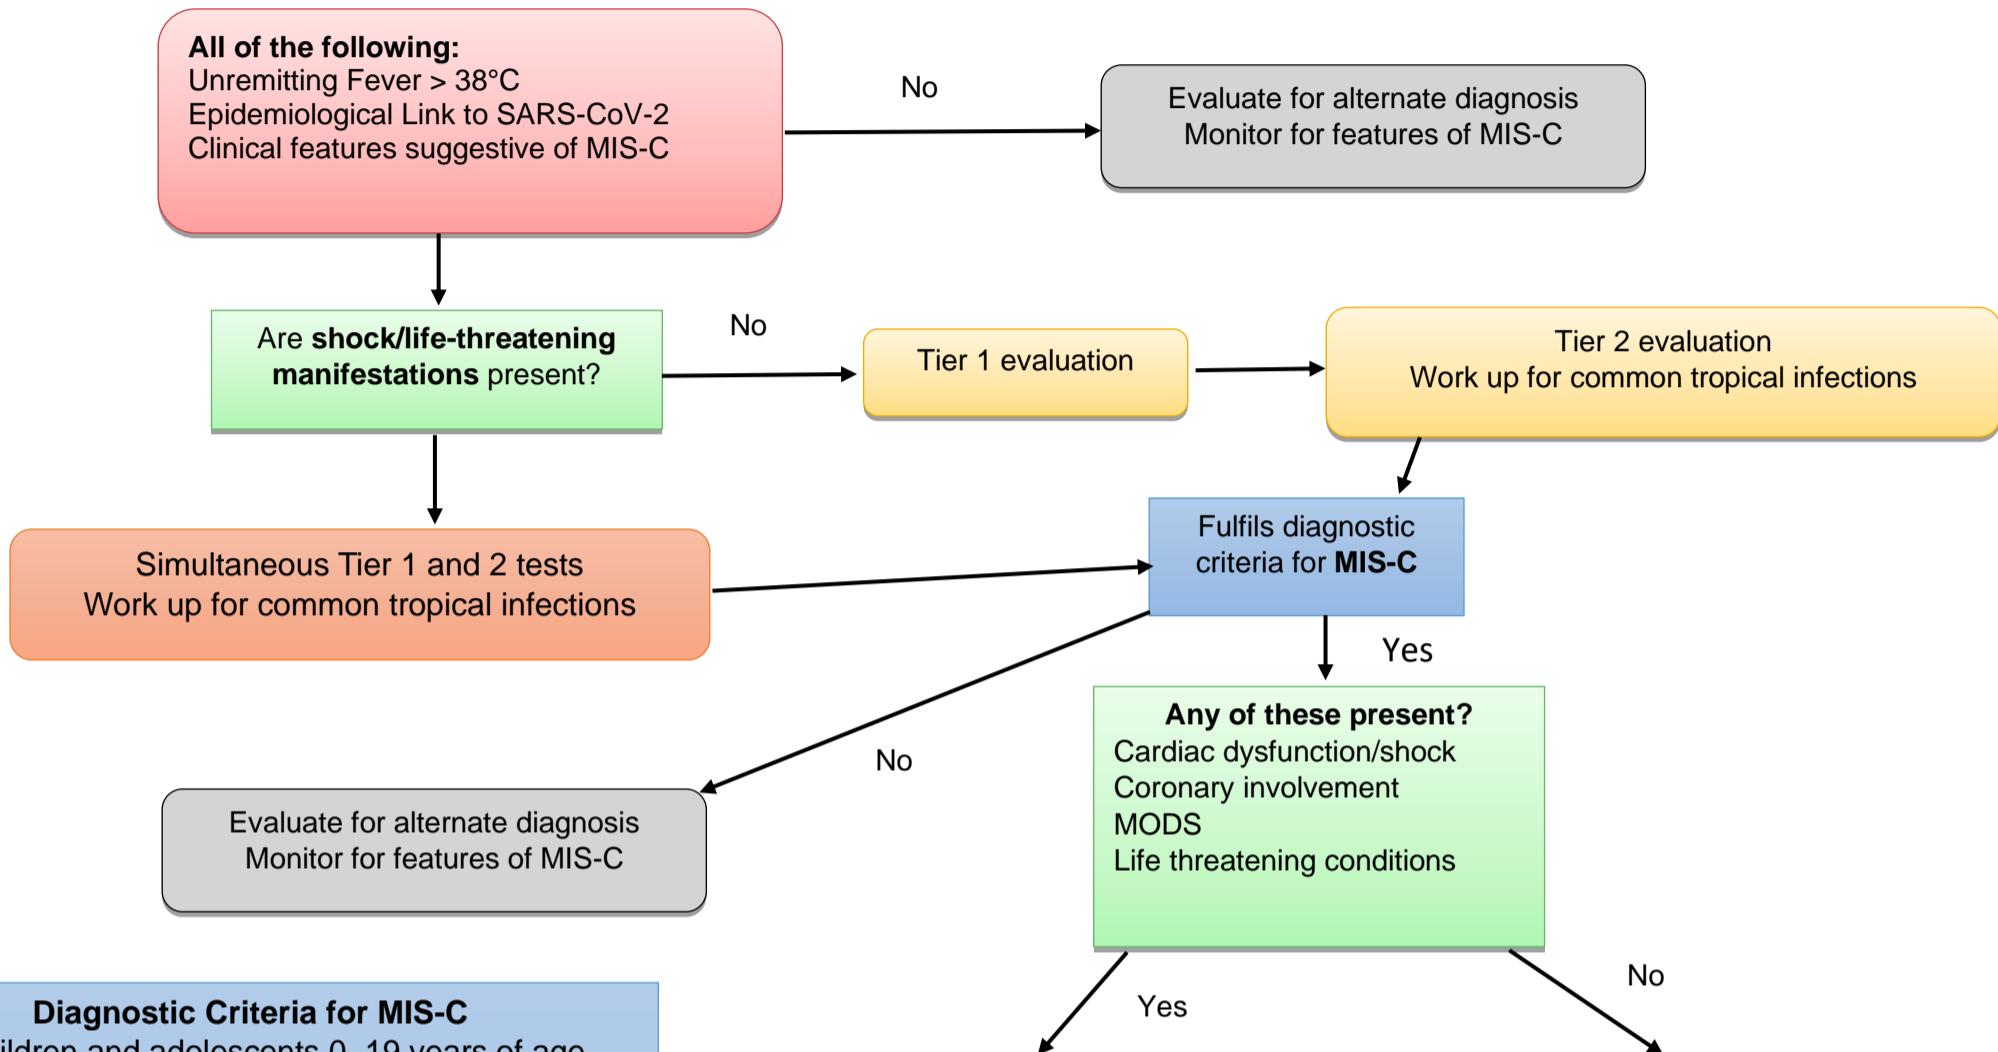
**All of the following:**
Unremitting Fever > 38°C
Epidemiological Link to SARS-CoV-2
Clinical features suggestive of MIS-C

No

Evaluate for alternate diagnosis
Monitor for features of MIS-C

Are **shock/life-threatening manifestations** present?

No

Tier 1 evaluation

Tier 2 evaluation
Work up for common tropical infections

Simultaneous Tier 1 and 2 tests
Work up for common tropical infections

Fulfils diagnostic criteria for **MIS-C**

Yes

No

Evaluate for alternate diagnosis
Monitor for features of MIS-C

**Any of these present?**
Cardiac dysfunction/shock
Coronary involvement
MODS
Life threatening conditions

Yes

No

**Diagnostic Criteria for MIS-C**
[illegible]ildren and adolescents 0–19 years of age